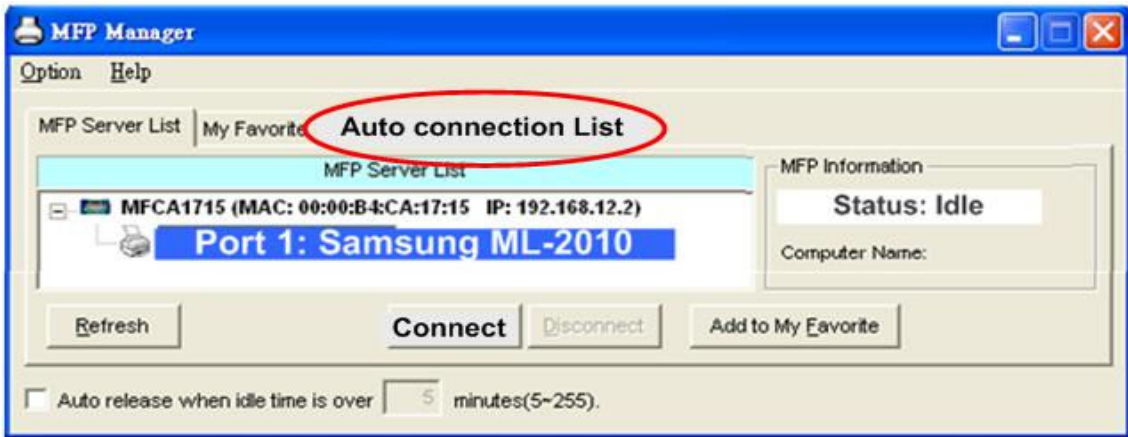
MFP Manager

Option Help

MFP Server List | My Favorite | Auto connection List

MFP Server List

MFCA1715 (MAC: 00:00:B4:CA:17:15 IP: 192.168.12.2)

Port 1: Samsung ML-2010

MFP Information

Status: Idle

Computer Name:

Refresh

Connect

Disconnect

Add to My Favorite

Auto release when idle time is over 5 minutes(5~255).